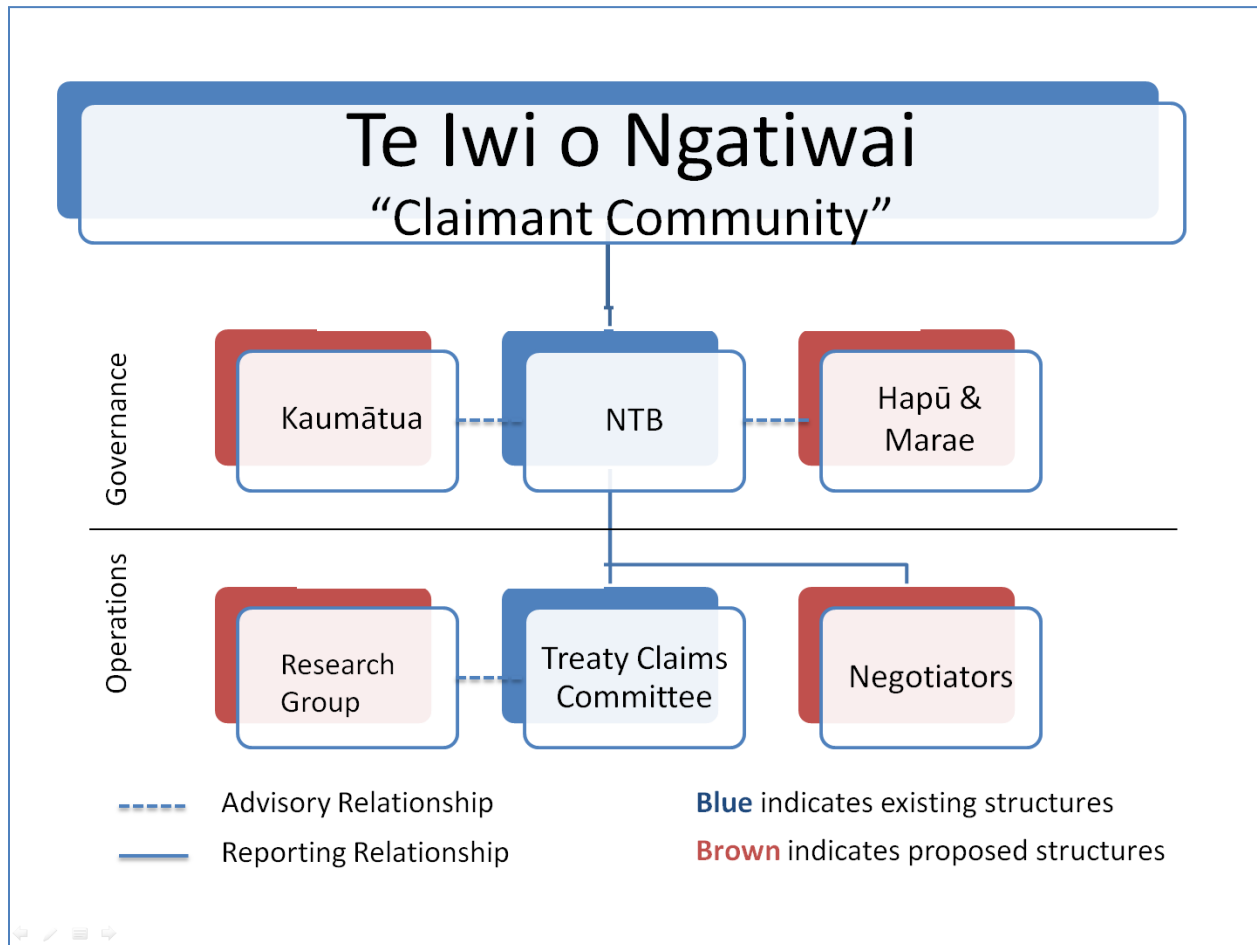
Te Iwi o Ngatiwai
“Claimant Community”

Governance

Kaumātua

NTB

Hapū & Marae

Operations

Research Group

Treaty Claims Committee

Negotiators

Advisory Relationship

Reporting Relationship

**Blue** indicates existing structures

**Brown** indicates proposed structures